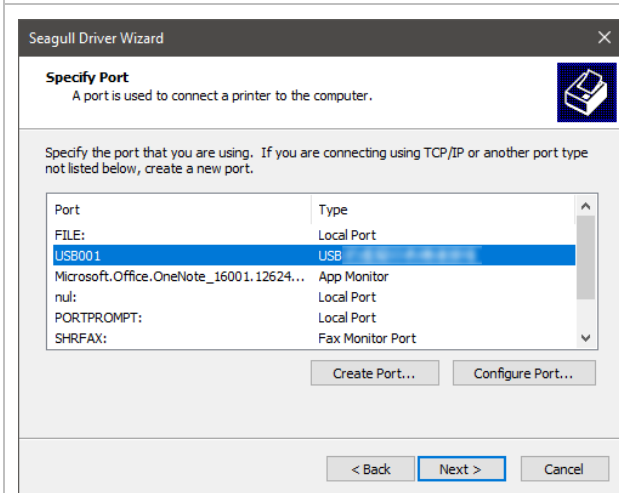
Seagull Driver Wizard

Specify Port
A port is used to connect a printer to the computer.

Specify the port that you are using. If you are connecting using TCP/IP or another port type not listed below, create a new port.

| Port | Type |
|---|---|
| FILE: | Local Port |
| USB001 | USB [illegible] |
| Microsoft.Office.OneNote_16001.12624... | App Monitor |
| nul: | Local Port |
| PORTPROMPT: | Local Port |
| SHRFAX: | Fax Monitor Port |

Create Port...
Configure Port...

< Back
Next >
Cancel